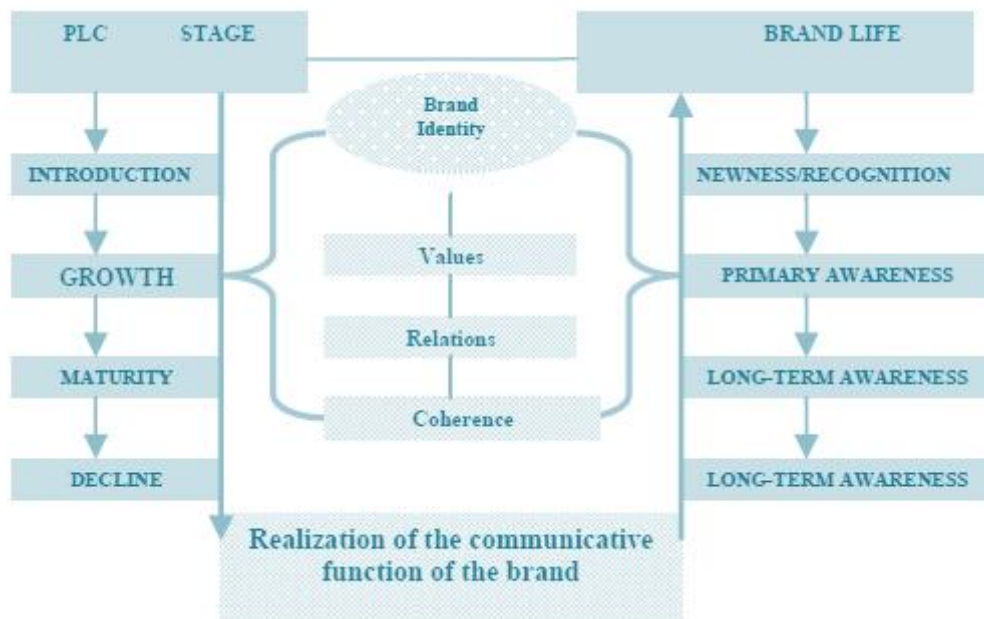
PLC STAGE

BRAND LIFE

Brand Identity

INTRODUCTION

GROWTH

MATURITY

DECLINE

Values

Relations

Coherence

NEWNESS/RECOGNITION

PRIMARY AWARENESS

LONG-TERM AWARENESS

LONG-TERM AWARENESS

Realization of the communicative function of the brand